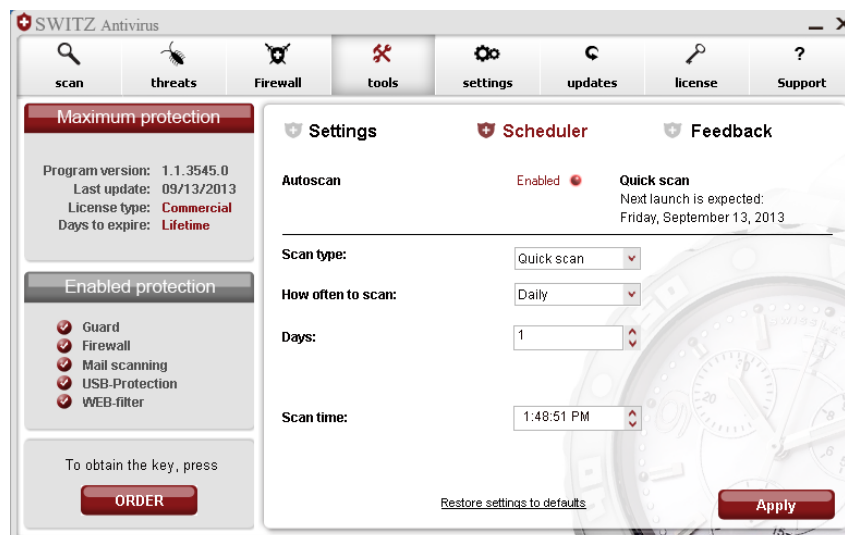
SWITZ Antivirus

scan
threats
Firewall
tools
settings
updates
license
? Support

Maximum protection

Program version: 1.1.3545.0
Last update: 09/13/2013
License type: Commercial
Days to expire: Lifetime

Enabled protection

Guard
Firewall
Mail scanning
USB-Protection
WEB-filter

To obtain the key, press

ORDER

Settings
Scheduler
Feedback

Autoscan
Enabled
Quick scan
Next launch is expected:
Friday, September 13, 2013

Scan type: Quick scan
How often to scan: Daily
Days: 1
Scan time: 1:48:51 PM

Restore settings to defaults

Apply